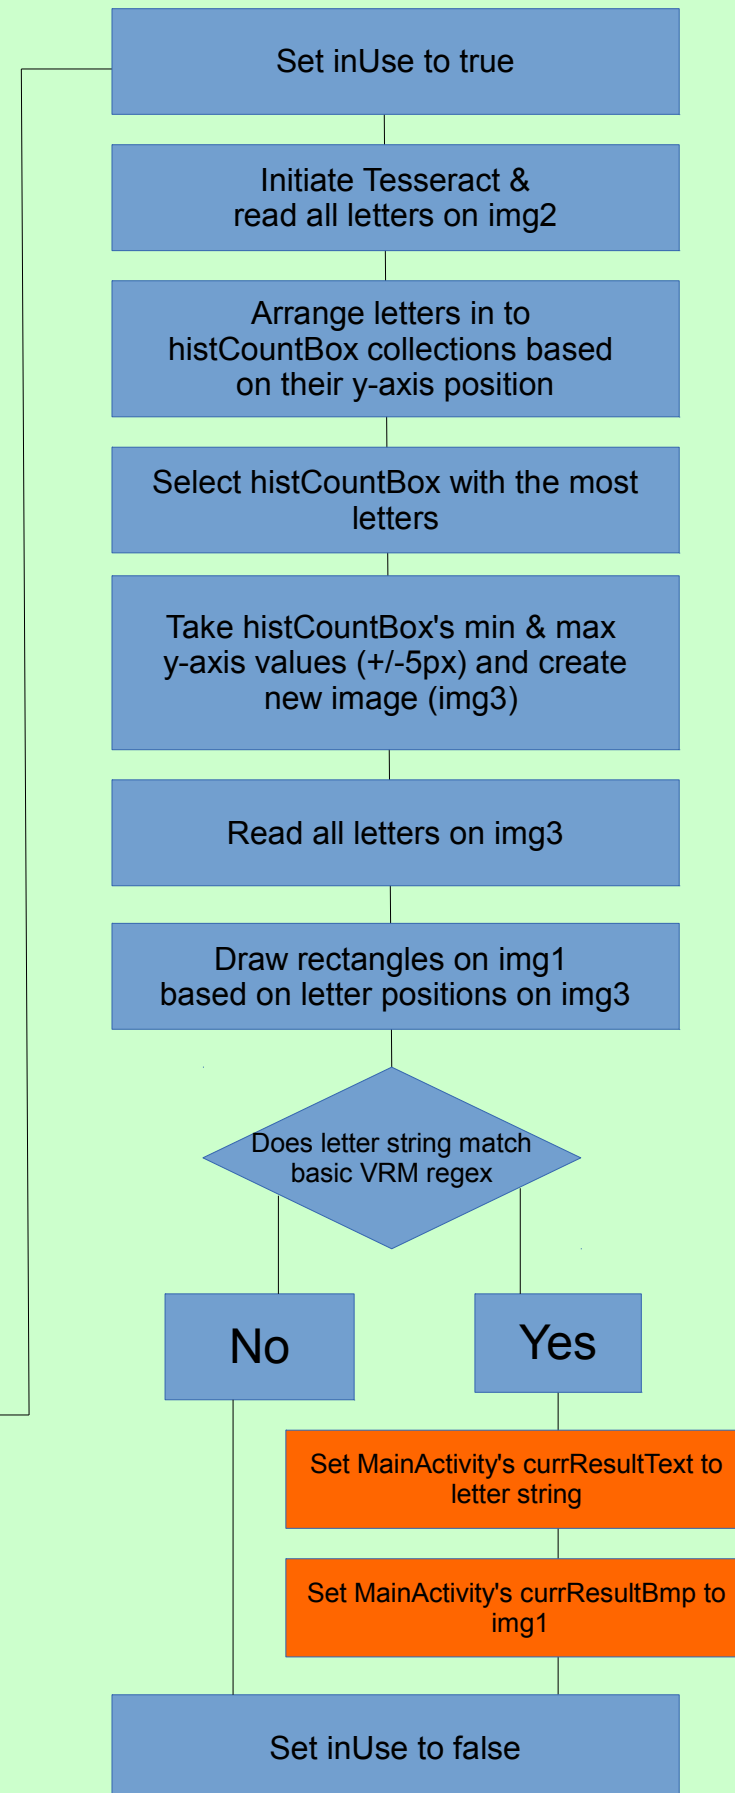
Set inUse to true

Initiate Tesseract & read all letters on img2

Arrange letters in to histCountBox collections based on their y-axis position

Select histCountBox with the most letters

Take histCountBox's min & max y-axis values (+/-5px) and create new image (img3)

Read all letters on img3

Draw rectangles on img1 based on letter positions on img3

Does letter string match basic VRM regex

No

Yes

Set MainActivity's currResultText to letter string

Set MainActivity's currResultBmp to img1

Set inUse to false